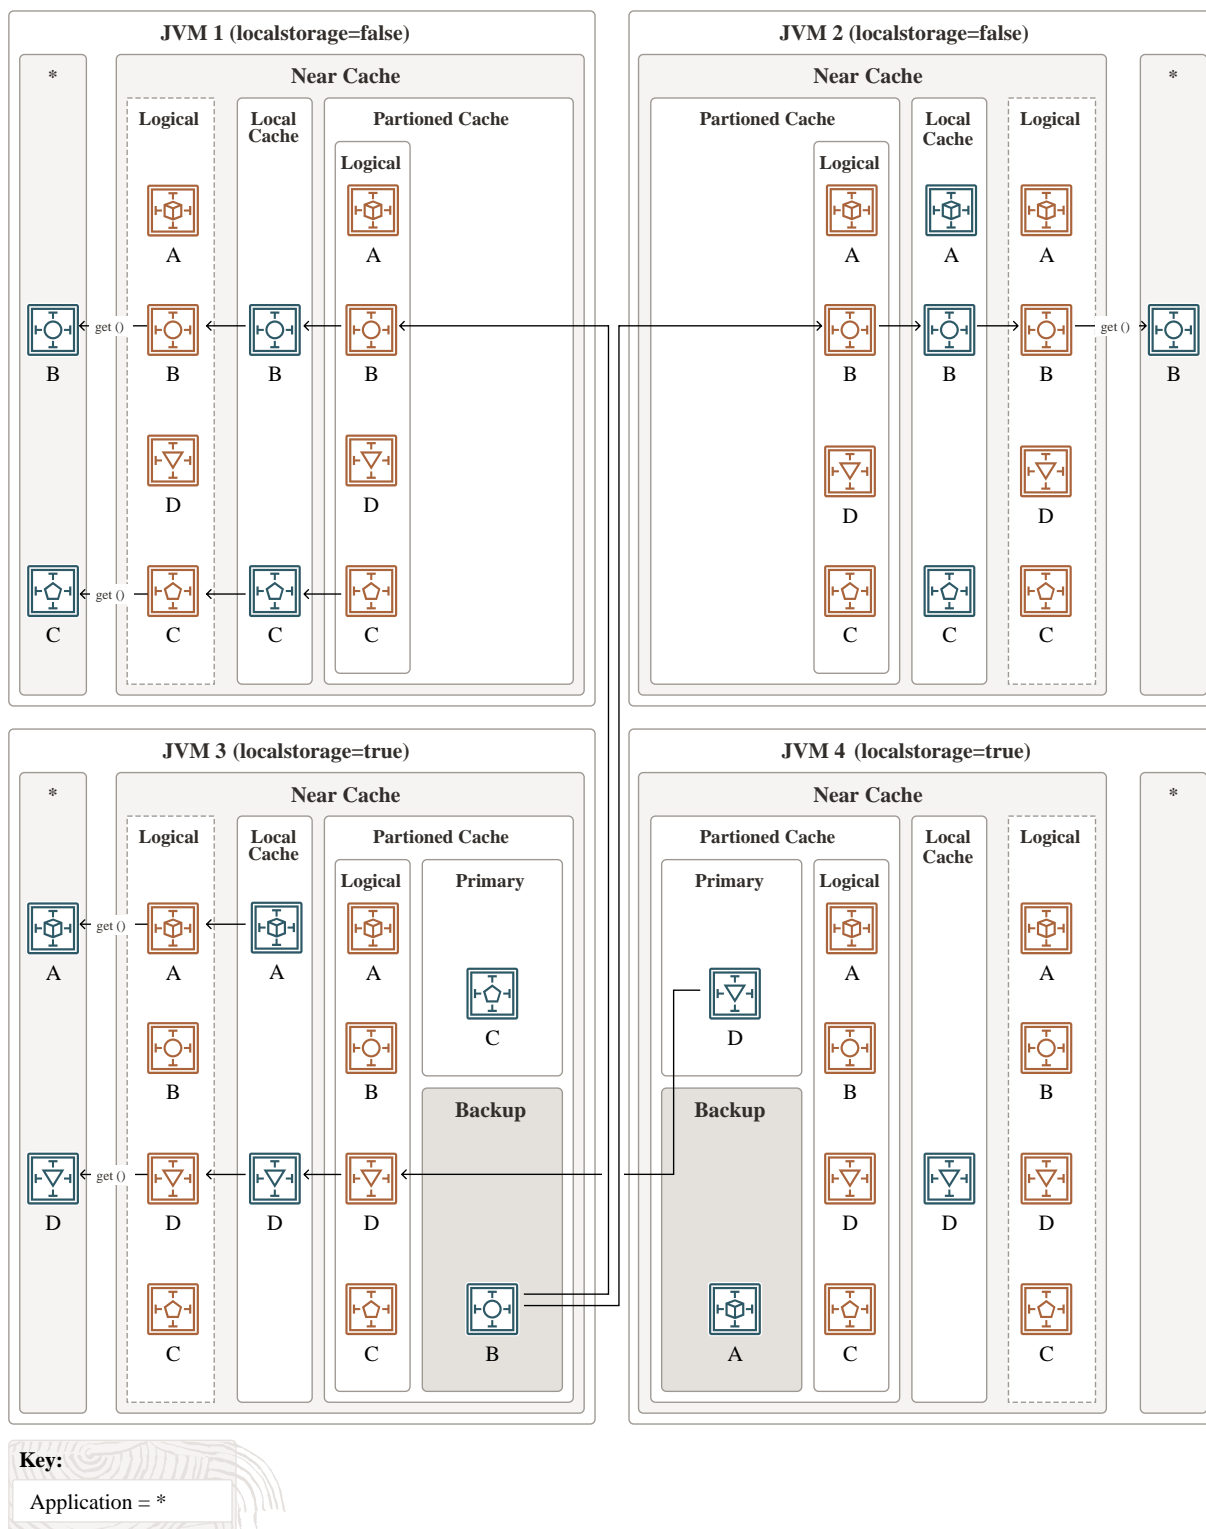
JVM 1 (localstorage=false)

*

B

C

Near Cache

Logical

A

B

D

C

get ()

get ()

Local Cache

B

C

Partioned Cache

Logical

A

B

D

C

JVM 2 (localstorage=false)

Near Cache

Partioned Cache

Logical

A

B

D

C

Local Cache

A

B

C

Logical

A

B

D

C

get ()

*

B

JVM 3 (localstorage=true)

*

A

D

Near Cache

Logical

A

B

D

C

get ()

get ()

Local Cache

A

D

Partioned Cache

Logical

A

B

D

C

Primary

C

Backup

B

JVM 4 (localstorage=true)

Near Cache

Partioned Cache

Primary

D

Backup

A

Logical

A

B

D

C

Local Cache

D

Logical

A

B

D

C

*

Key:

Application = *